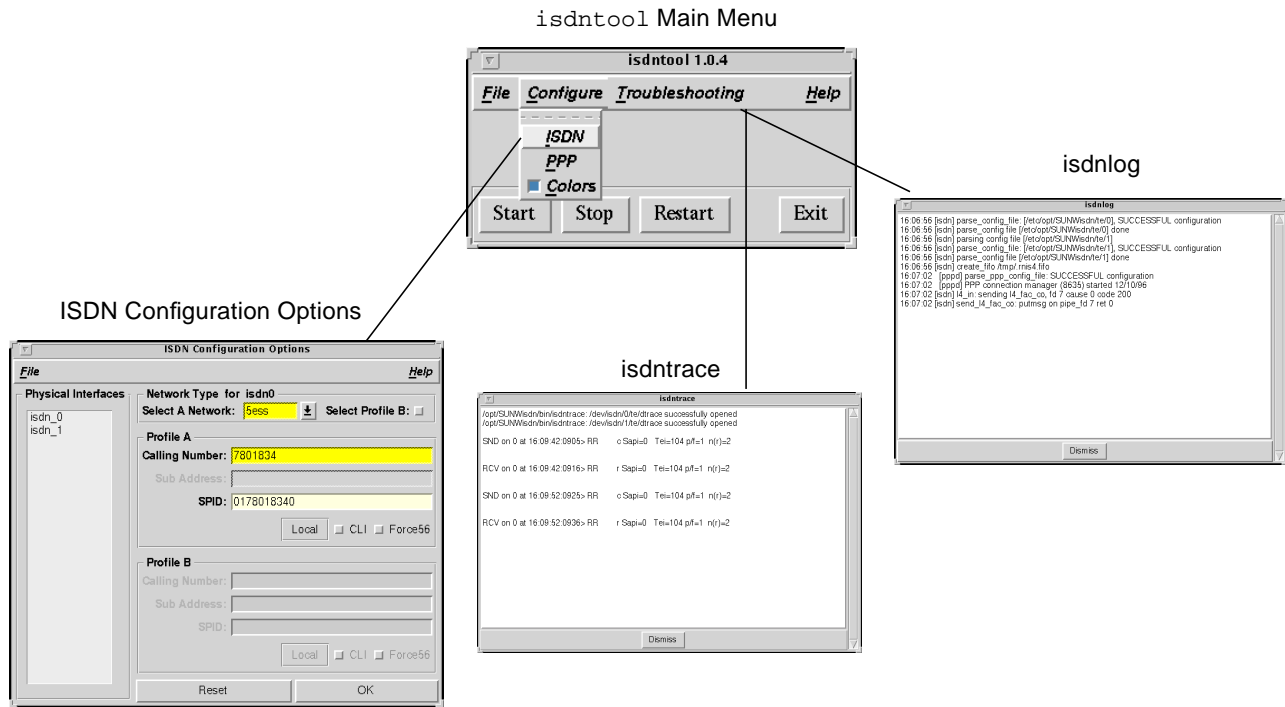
isdntool Main Menu

isdntool 1.0.4

File Configure Troubleshooting Help

ISDN
PPP
Colors

Start Stop Restart Exit

isdnlog

isdnlog

16:06:56 [isdn] parse_config_file: [/etc/opt/SUNWisdn/te/0], SUCCESSFUL configuration
16:06:56 [isdn] parse_config file [/etc/opt/SUNWisdn/te/0] done
16:06:56 [isdn] parsing config file [/etc/opt/SUNWisdn/te/1]
16:06:56 [isdn] parse_config_file: [/etc/opt/SUNWisdn/te/1], SUCCESSFUL configuration
16:06:56 [isdn] parse_config file [/etc/opt/SUNWisdn/te/1] done
16:06:56 [isdn] create_fifo /tmp/.rnis4.fifo
16:07:02 [pppd] parse_ppp_config_file: SUCCESSFUL configuration
16:07:02 [pppd] PPP connection manager (8635) started 12/10/96
16:07:02 [isdn] l4_in: sending l4_fac_co, fd 7 cause 0 code 200
16:07:02 [isdn] send_l4_fac_co: putmsg on pipe_fd 7 ret 0

Dismiss

ISDN Configuration Options

ISDN Configuration Options

File Help

Physical Interfaces
isdn_0
isdn_1

Network Type for isdn0
Select A Network: 5ess Select Profile B:

Profile A
Calling Number: 7801834
Sub Address:
SPID: 0178018340
Local CLI Force56

Profile B
Calling Number:
Sub Address:
SPID:
Local CLI Force56

Reset OK

isdntrace

isdntrace

/opt/SUNWisdn/bin/isdntrace: /dev/isdn/0/te/dtrace successfully opened
/opt/SUNWisdn/bin/isdntrace: /dev/isdn/1/te/dtrace successfully opened

SND on 0 at 16:09:42:0905> RR c Sapi=0 Tei=104 p/f=1 n(r)=2

RCV on 0 at 16:09:42:0916> RR r Sapi=0 Tei=104 p/f=1 n(r)=2

SND on 0 at 16:09:52:0925> RR c Sapi=0 Tei=104 p/f=1 n(r)=2

RCV on 0 at 16:09:52:0936> RR r Sapi=0 Tei=104 p/f=1 n(r)=2

Dismiss